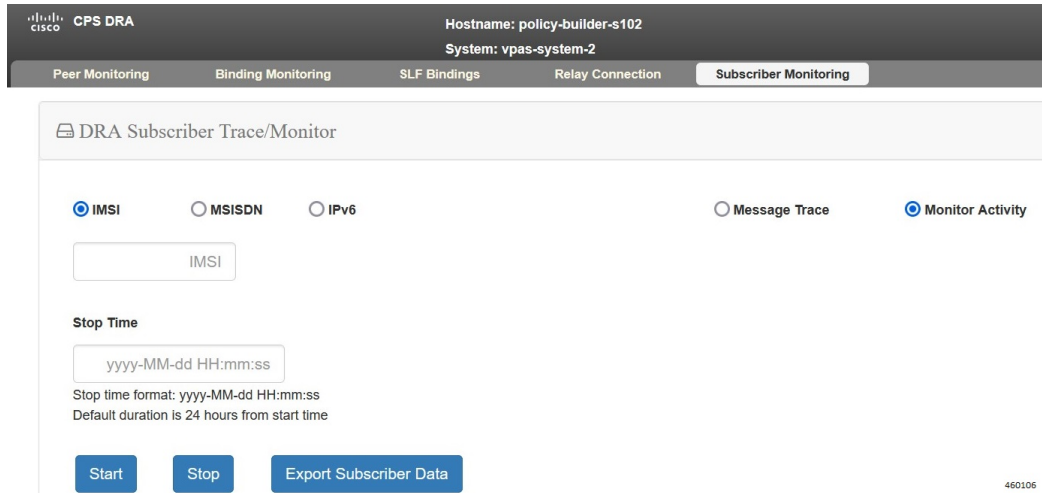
cisco CPS DRA

Hostname: policy-builder-s102
System: vpas-system-2

Peer Monitoring | Binding Monitoring | SLF Bindings | Relay Connection | Subscriber Monitoring

DRA Subscriber Trace/Monitor

IMSI
MSISDN
IPv6
Message Trace
Monitor Activity

IMSI

Stop Time

yyyy-MM-dd HH:mm:ss

Stop time format: yyyy-MM-dd HH:mm:ss
Default duration is 24 hours from start time

Start
Stop
Export Subscriber Data

460106